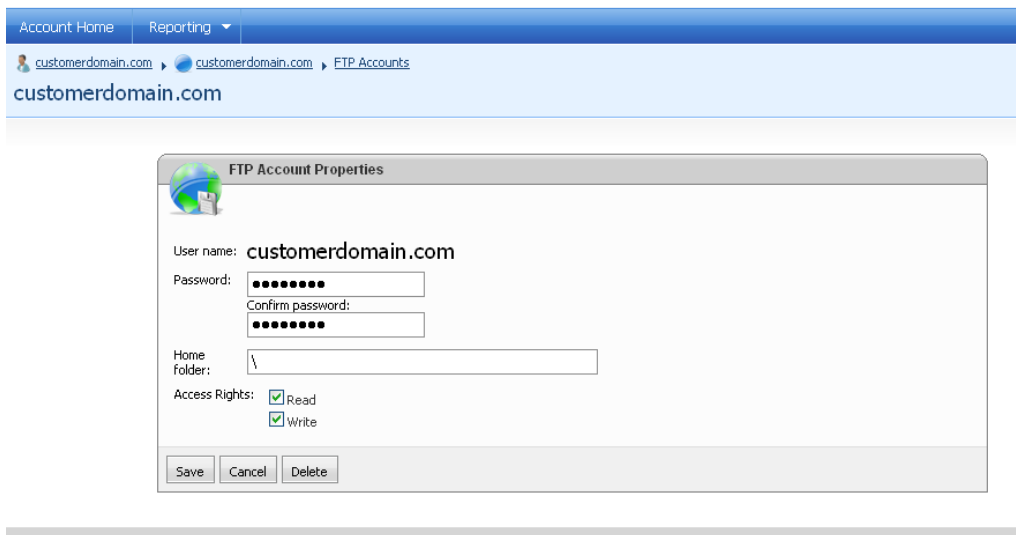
Account Home | Reporting ▼

customerdomain.com › customerdomain.com › FTP Accounts

customerdomain.com

FTP Account Properties

User name: customerdomain.com

Password: ••••••••

Confirm password: ••••••••

Home folder: \

Access Rights: ☑ Read ☑ Write

Save | Cancel | Delete